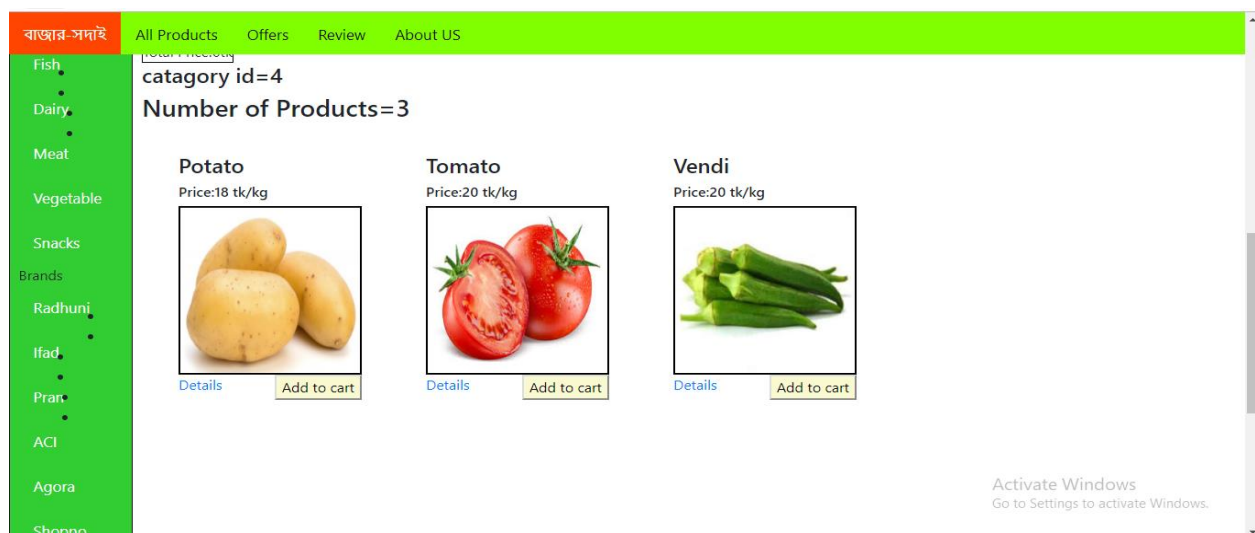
বাজার-সদাই
All Products Offers Review About US

Fish
Dairy
Meat
Vegetable
Snacks
Brands
Radhuni
Ifad
Pran
ACI
Agora
Shoppo

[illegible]

catagory id=4

Number of Products=3

Potato
Price:18 tk/kg
Details
Add to cart

Tomato
Price:20 tk/kg
Details
Add to cart

Vendi
Price:20 tk/kg
Details
Add to cart

Activate Windows
Go to Settings to activate Windows.